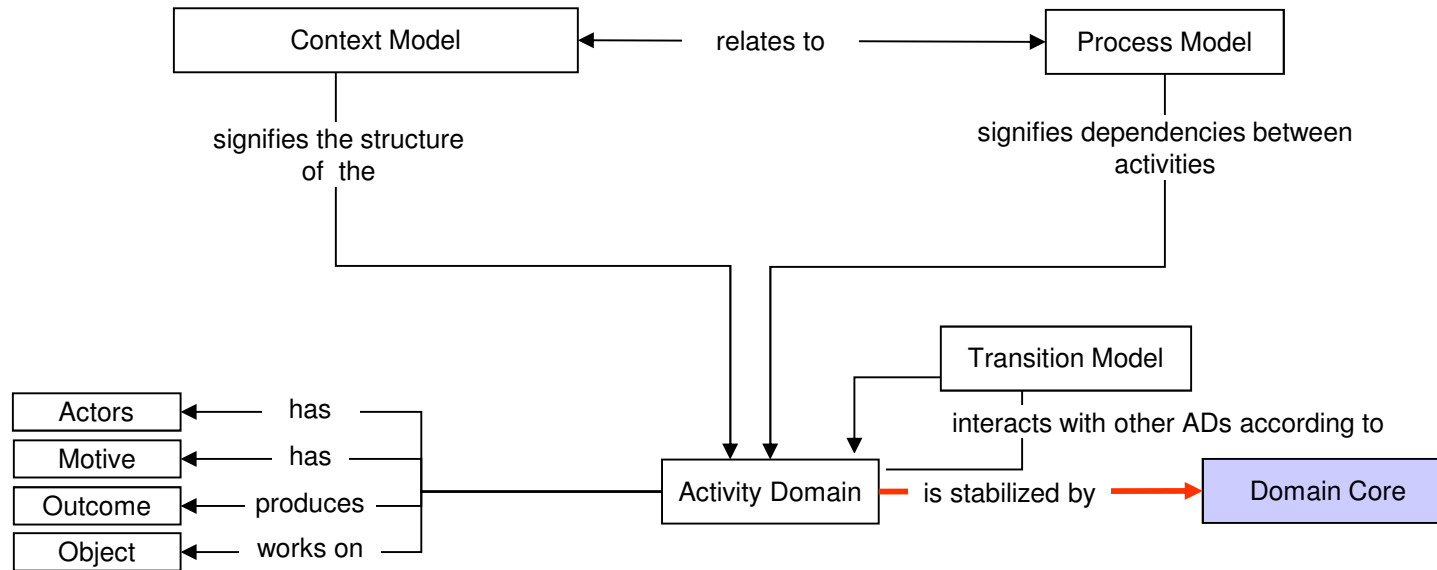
Context Model

relates to

Process Model

signifies the structure of the

signifies dependencies between activities

Transition Model

interacts with other ADs according to

Actors

has

Motive

has

Outcome

produces

Object

works on

Activity Domain

is stabilized by

Domain Core